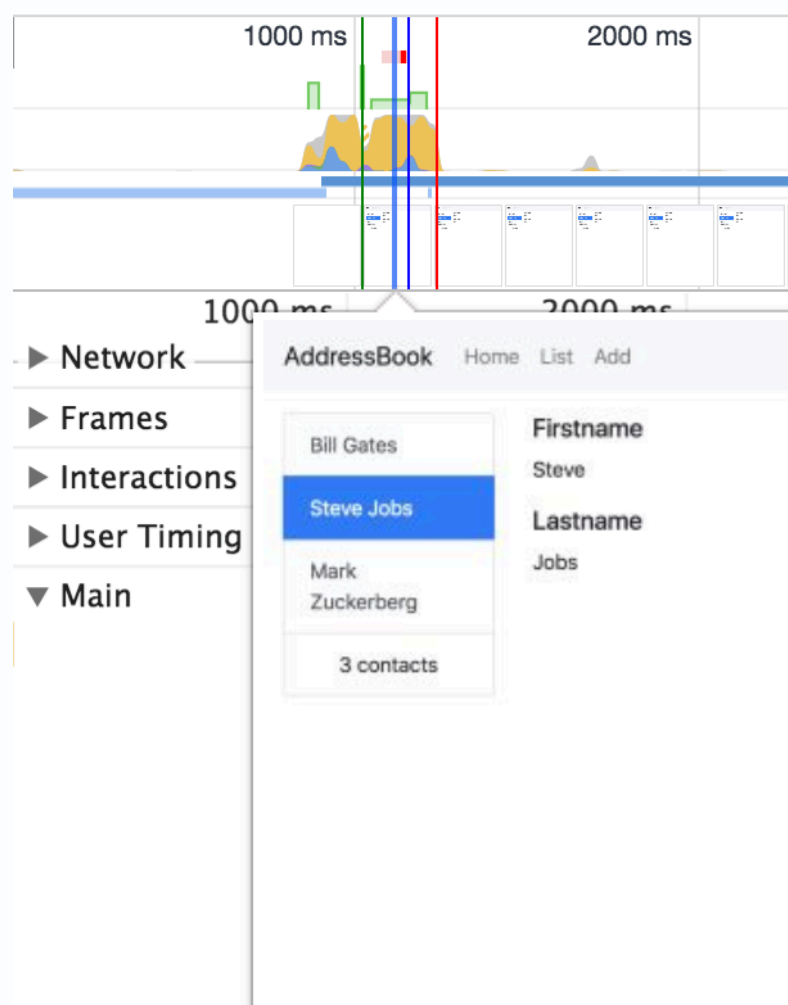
1000 ms

2000 ms

1000 ms

2000 ms

▶ Network

▶ Frames

▶ Interactions

▶ User Timing

▼ Main

AddressBook Home List Add

Bill Gates

Steve Jobs

Mark Zuckerberg

3 contacts

Firstname

Steve

Lastname

Jobs